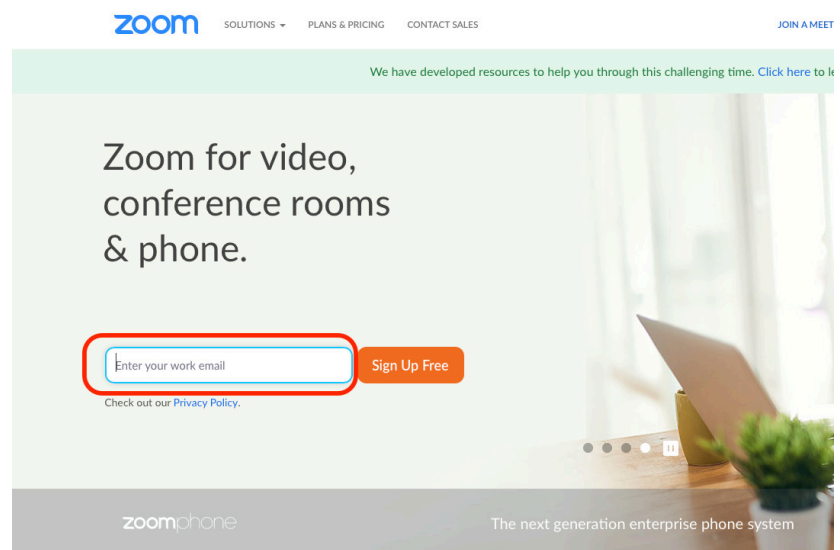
zoom SOLUTIONS PLANS & PRICING CONTACT SALES JOIN A MEET

We have developed resources to help you through this challenging time. Click here to le

Zoom for video, conference rooms & phone.

Enter your work email

Sign Up Free

Check out our Privacy Policy.

zoomphone

The next generation enterprise phone system